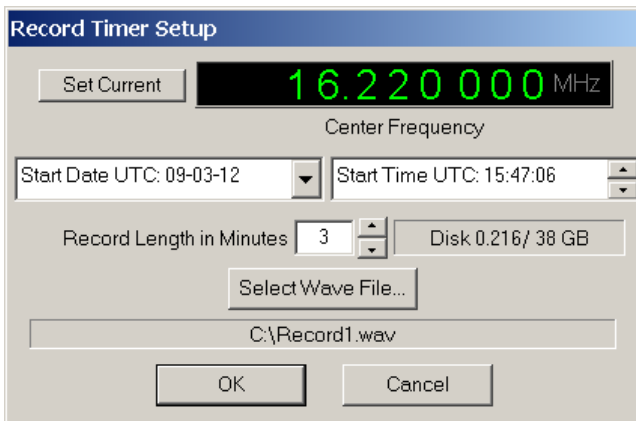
Record Timer Setup

Set Current

16.220 000 MHz

Center Frequency

Start Date UTC: 09-03-12

Start Time UTC: 15:47:06

Record Length in Minutes 3

Disk 0.216/ 38 GB

Select Wave File...

C:\Record1.wav

OK

Cancel